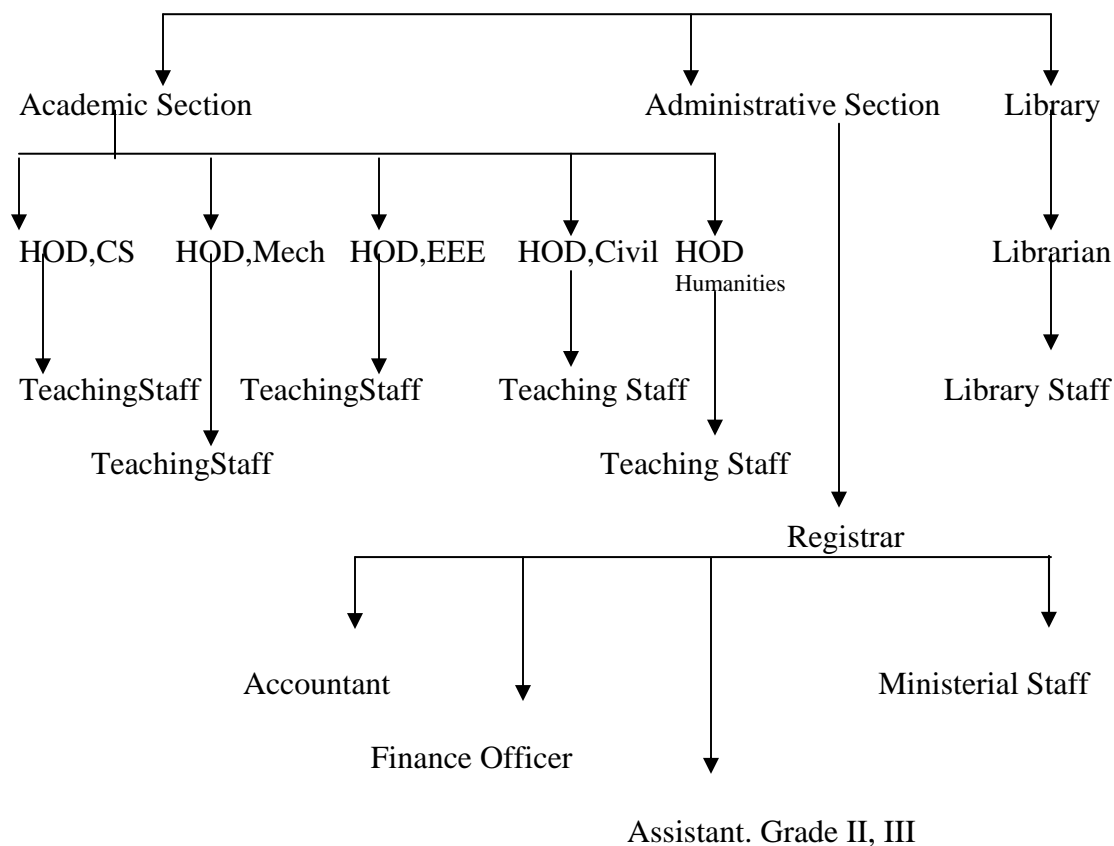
Academic Section

Administrative Section

Library

HOD,CS

HOD,Mech

HOD,EEE

HOD,Civil

HOD Humanities

Librarian

TeachingStaff

TeachingStaff

Teaching Staff

Library Staff

TeachingStaff

Teaching Staff

Registrar

Accountant

Ministerial Staff

Finance Officer

Assistant. Grade II, III